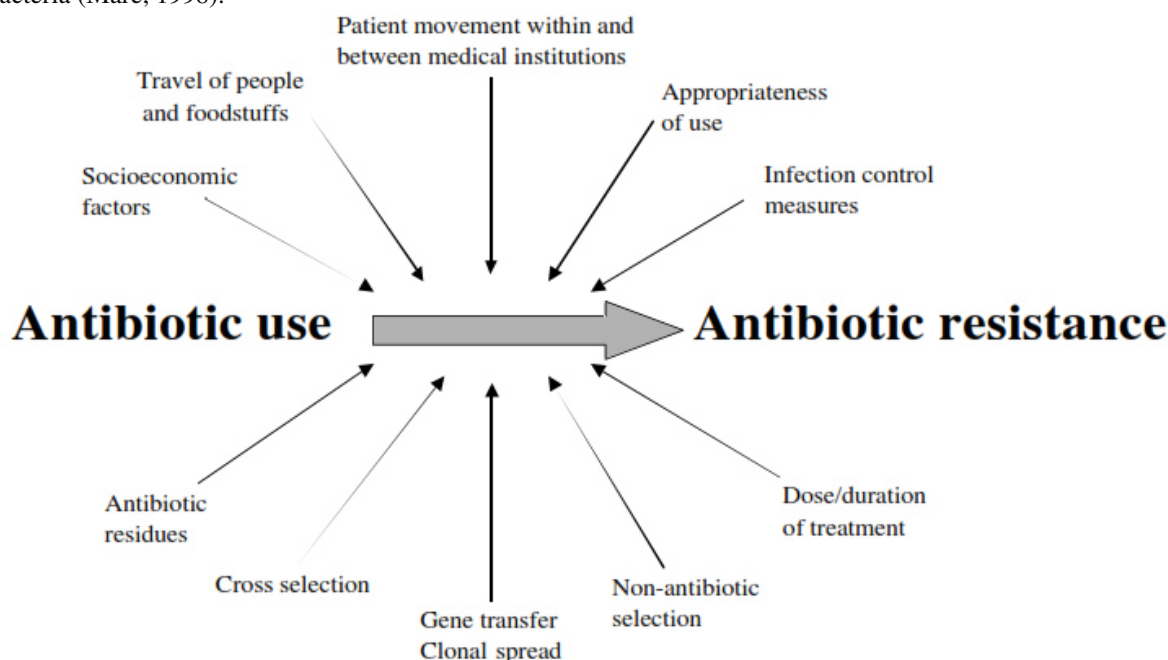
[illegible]acteria (Mare, 1998).

Patient movement within and between medical institutions

Travel of people and foodstuffs

Appropriateness of use

Socioeconomic factors

Infection control measures

Antibiotic use

Antibiotic resistance

Antibiotic residues

Dose/duration of treatment

Cross selection

Non-antibiotic selection

Gene transfer
Clonal spread